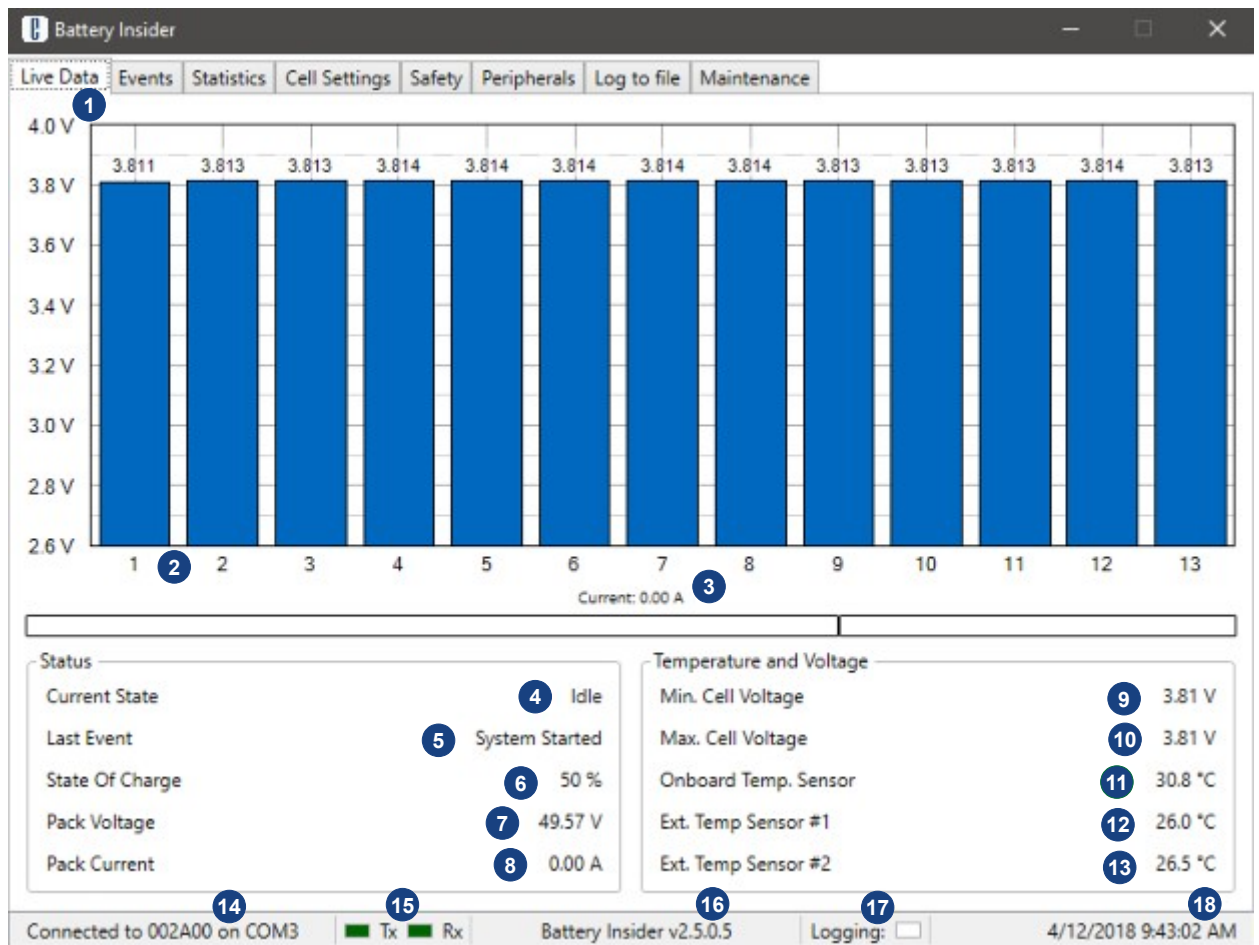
Battery Insider

Live Data | Events | Statistics | Cell Settings | Safety | Peripherals | Log to file | Maintenance

1

4.0 V
3.8 V
3.6 V
3.4 V
3.2 V
3.0 V
2.8 V
2.6 V

3.811 3.813 3.813 3.814 3.814 3.814 3.814 3.814 3.813 3.813 3.813 3.814 3.813

1 2 3 4 5 6 7 8 9 10 11 12 13

2

Current: 0.00 A 3

Status
Current State 4 Idle
Last Event 5 System Started
State Of Charge 6 50 %
Pack Voltage 7 49.57 V
Pack Current 8 0.00 A

Temperature and Voltage
Min. Cell Voltage 9 3.81 V
Max. Cell Voltage 10 3.81 V
Onboard Temp. Sensor 11 30.8 °C
Ext. Temp Sensor #1 12 26.0 °C
Ext. Temp Sensor #2 13 26.5 °C

14 Connected to 002A00 on COM3 | 15 Tx Rx | 16 Battery Insider v2.5.0.5 | 17 Logging: | 18 4/12/2018 9:43:02 AM